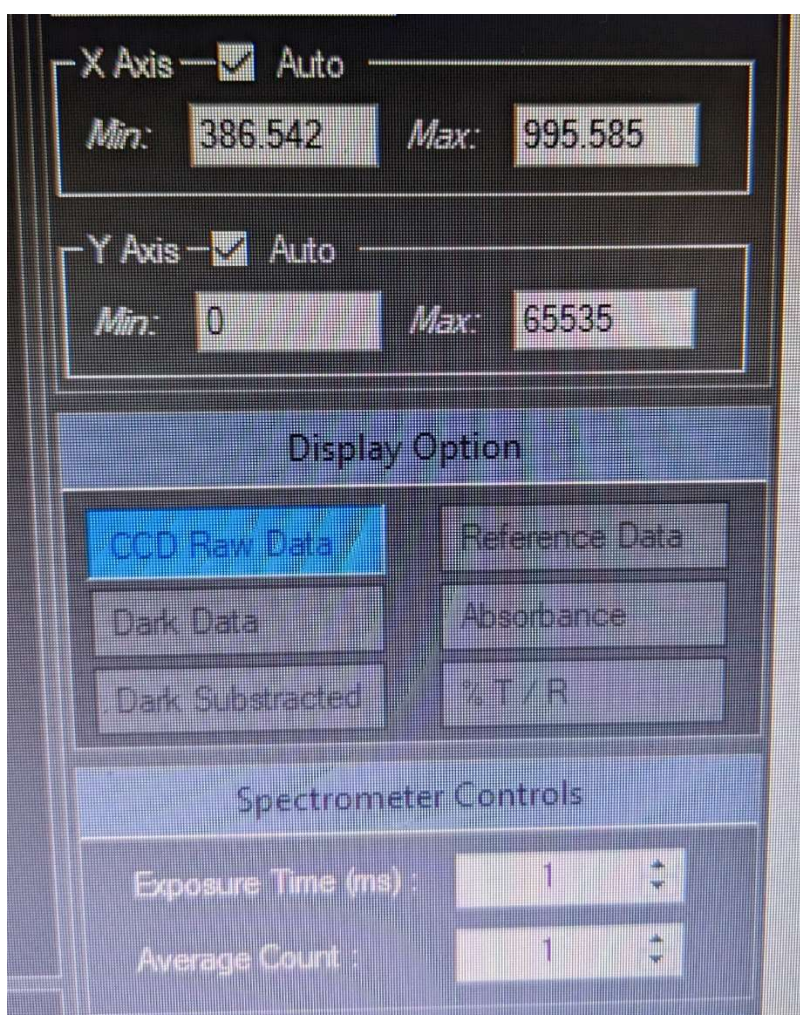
X Axis Auto
Min: 386.542 Max: 995.585

Y Axis Auto
Min: 0 Max: 65535

Display Option

CCD Raw Data
Reference Data
Dark Data
Absorbance
Dark Substracted
% T / R

Spectrometer Controls

Exposure Time (ms) : 1
Average Count : 1